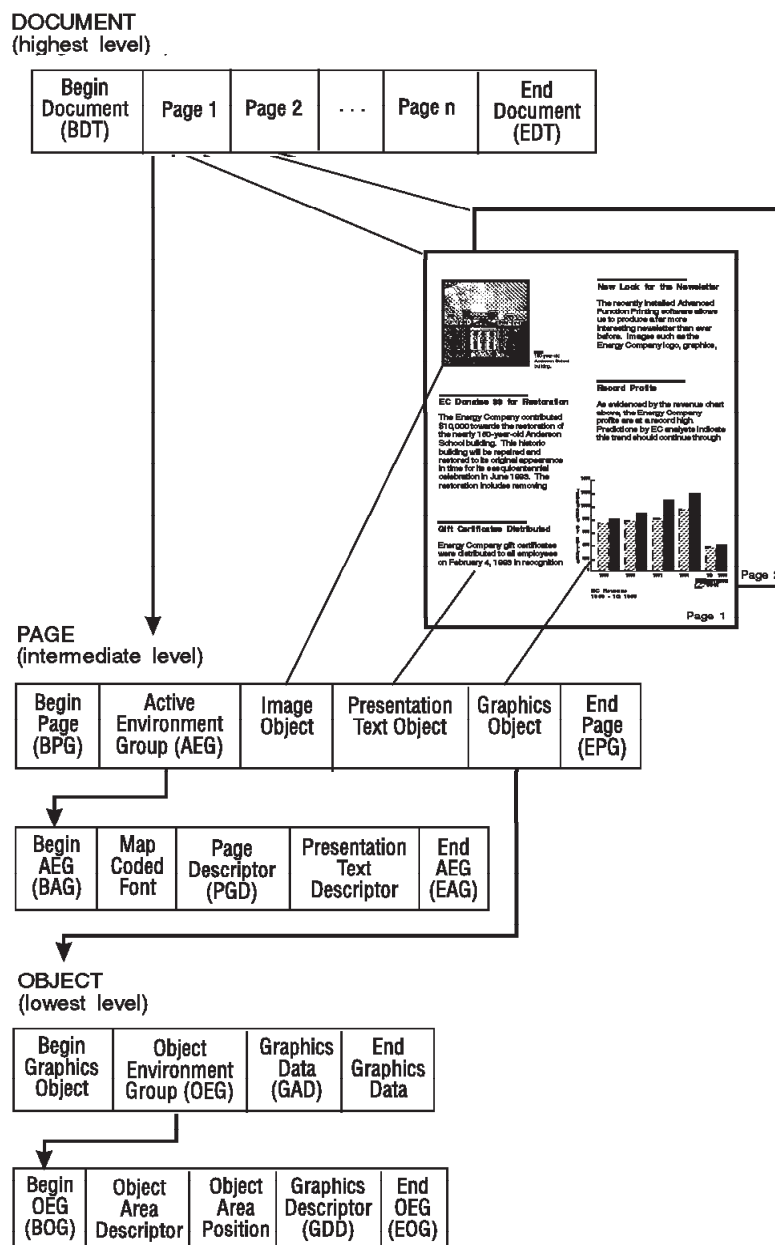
DOCUMENT
(highest level)

| Begin Document (BDT) | Page 1 | Page 2 | . . . | Page n | End Document (EDT) |
|---|---|---|---|---|---|

New Look for the Newsletter

The recently installed Advanced Function Printing software allows us to produce a far more interesting newsletter than ever before. Images such as the Energy Company logo, graphics,

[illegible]

EC Donates $$ for Restoration

The Energy Company contributed $10,000 towards the restoration of the nearly 150-year-old Anderson School building. This historic building will be repaired and restored to its original appearance in time for its sesquicentennial celebration in June 1993. The restoration includes removing

Record Profits

As evidenced by the revenue chart above, the Energy Company profits are at a record high. Predictions by EC analysts indicate this trend should continue through

Gift Certificates Distributed

Energy Company gift certificates were distributed to all employees on February 4, 1993 in recognition

EC Revenue
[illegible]

Page 1

Page 2

PAGE
(intermediate level)

| Begin Page (BPG) | Active Environment Group (AEG) | Image Object | Presentation Text Object | Graphics Object | End Page (EPG) |
|---|---|---|---|---|---|

| Begin AEG (BAG) | Map Coded Font | Page Descriptor (PGD) | Presentation Text Descriptor | End AEG (EAG) |
|---|---|---|---|---|

OBJECT
(lowest level)

| Begin Graphics Object | Object Environment Group (OEG) | Graphics Data (GAD) | End Graphics Data |
|---|---|---|---|

| Begin OEG (BOG) | Object Area Descriptor | Object Area Position | Graphics Descriptor (GDD) | End OEG (EOG) |
|---|---|---|---|---|